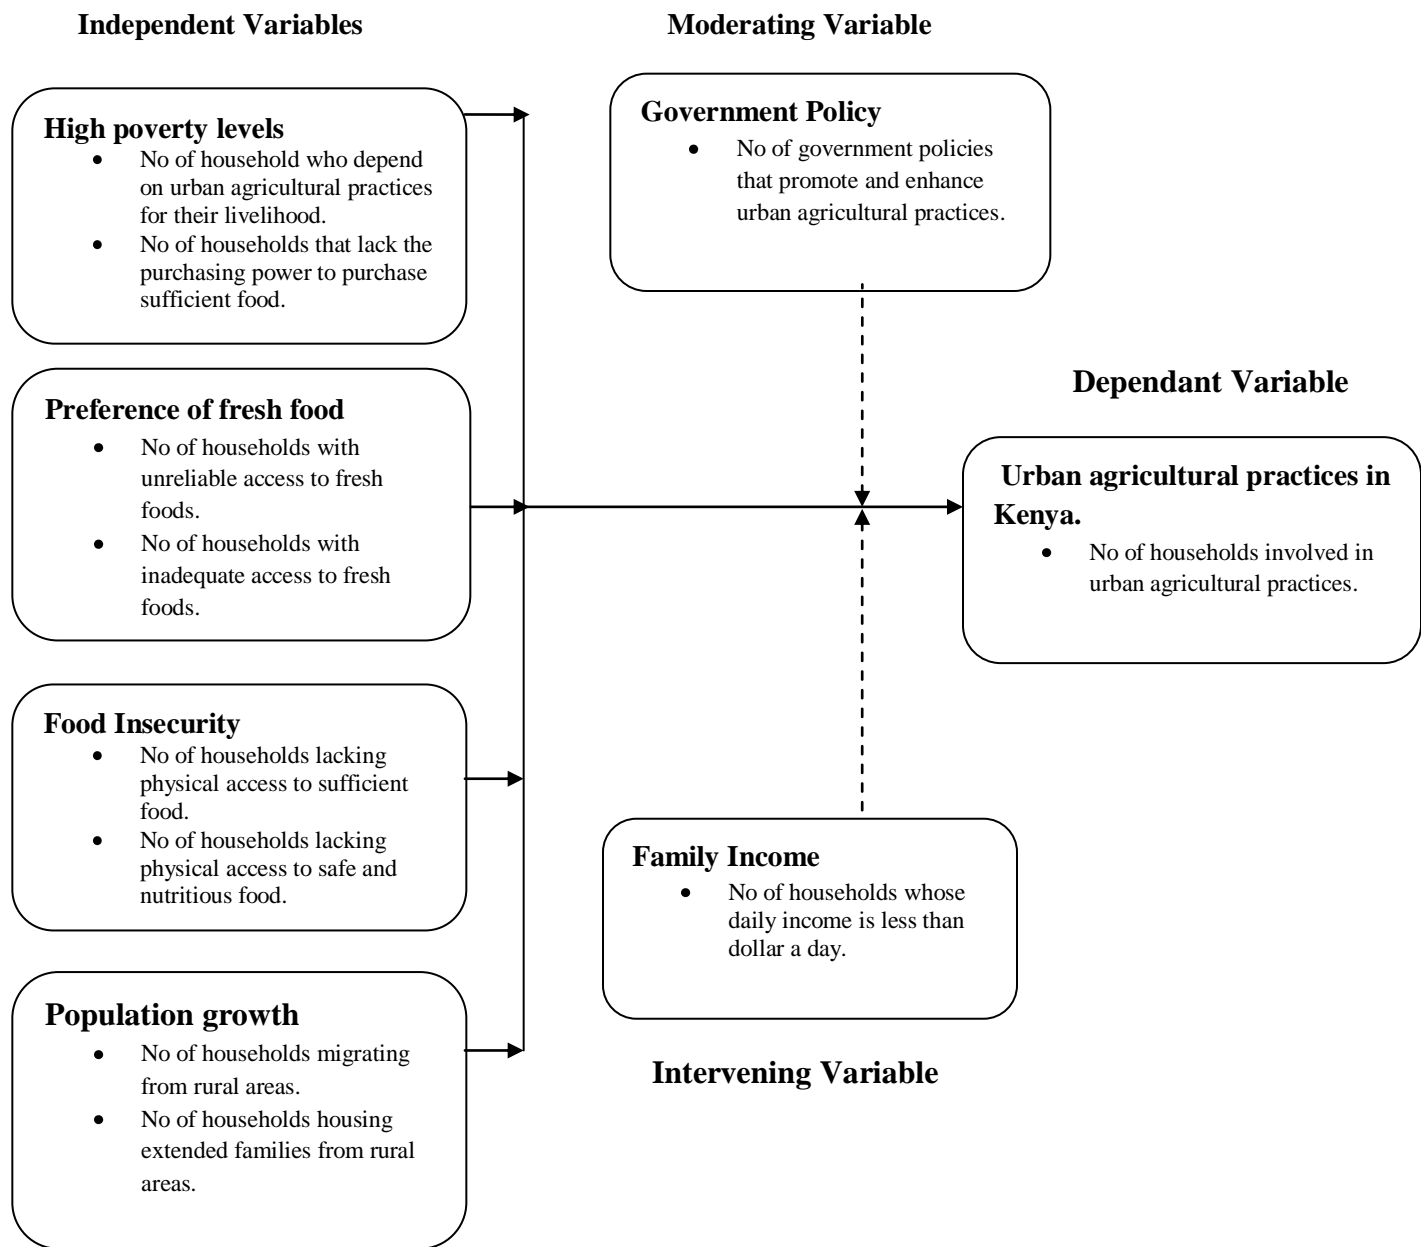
Independent Variables

Moderating Variable

High poverty levels
- No of household who depend on urban agricultural practices for their livelihood.
- No of households that lack the purchasing power to purchase sufficient food.

Government Policy
- No of government policies that promote and enhance urban agricultural practices.

Dependant Variable

Preference of fresh food
- No of households with unreliable access to fresh foods.
- No of households with inadequate access to fresh foods.

Urban agricultural practices in Kenya.
- No of households involved in urban agricultural practices.

Food Insecurity
- No of households lacking physical access to sufficient food.
- No of households lacking physical access to safe and nutritious food.

Family Income
- No of households whose daily income is less than dollar a day.

Population growth
- No of households migrating from rural areas.
- No of households housing extended families from rural areas.

Intervening Variable